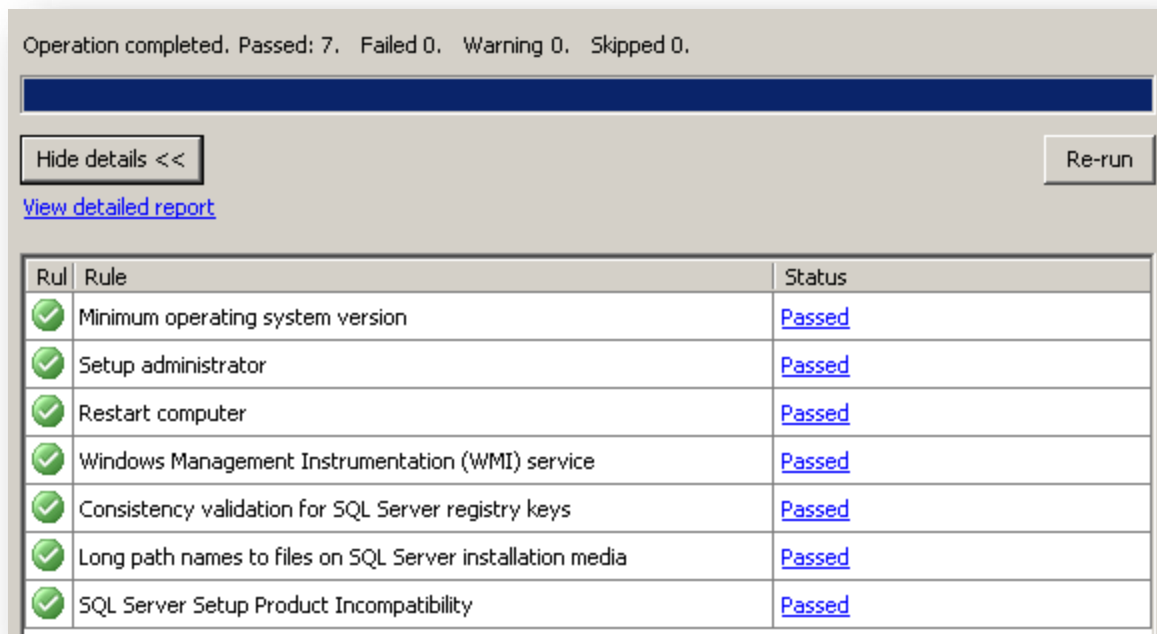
Operation completed. Passed: 7. Failed 0. Warning 0. Skipped 0.

Hide details <<

Re-run

View detailed report

| Rul | Rule | Status |
|---|---|---|
| | Minimum operating system version | Passed |
| | Setup administrator | Passed |
| | Restart computer | Passed |
| | Windows Management Instrumentation (WMI) service | Passed |
| | Consistency validation for SQL Server registry keys | Passed |
| | Long path names to files on SQL Server installation media | Passed |
| | SQL Server Setup Product Incompatibility | Passed |